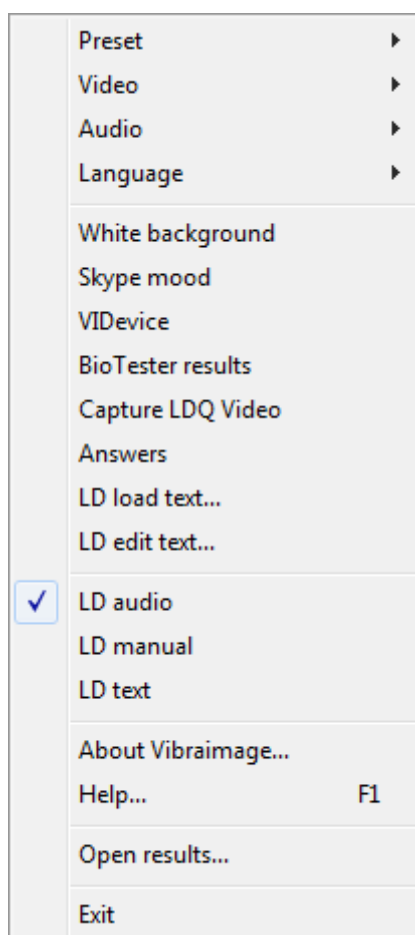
Preset
Video
Audio
Language

White background
Skype mood
VIDevice
BioTester results
Capture LDQ Video
Answers
LD load text...
LD edit text...

✓ LD audio
LD manual
LD text

About Vibraimage...
Help... F1

Open results...

Exit